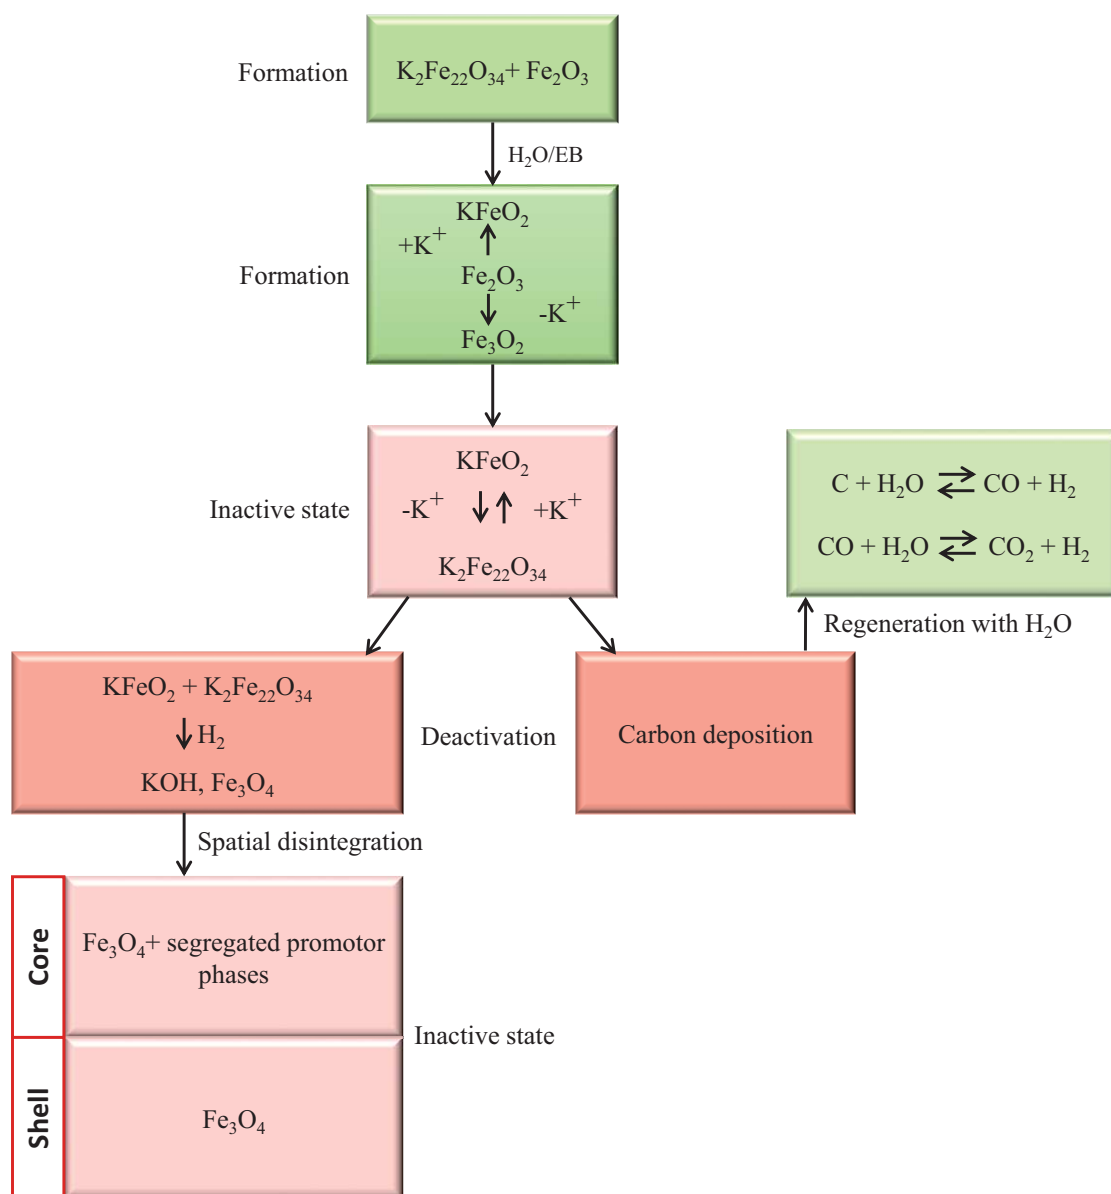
Formation

$K_2Fe_{22}O_{34}$+ $Fe_2O_3$

$H_2O$/EB

Formation

$KFeO_2$

$+K^+$

$Fe_2O_3$

$-K^+$

$Fe_3O_2$

Inactive state

$KFeO_2$

$-K^+$

$+K^+$

$K_2Fe_{22}O_{34}$

$C + H_2O \rightleftarrows CO + H_2$

$CO + H_2O \rightleftarrows CO_2 + H_2$

Regeneration with $H_2O$

$KFeO_2 + K_2Fe_{22}O_{34}$

$H_2$

KOH, $Fe_3O_4$

Deactivation

Carbon deposition

Spatial disintegration

Core

$Fe_3O_4$+ segregated promotor phases

Inactive state

Shell

$Fe_3O_4$